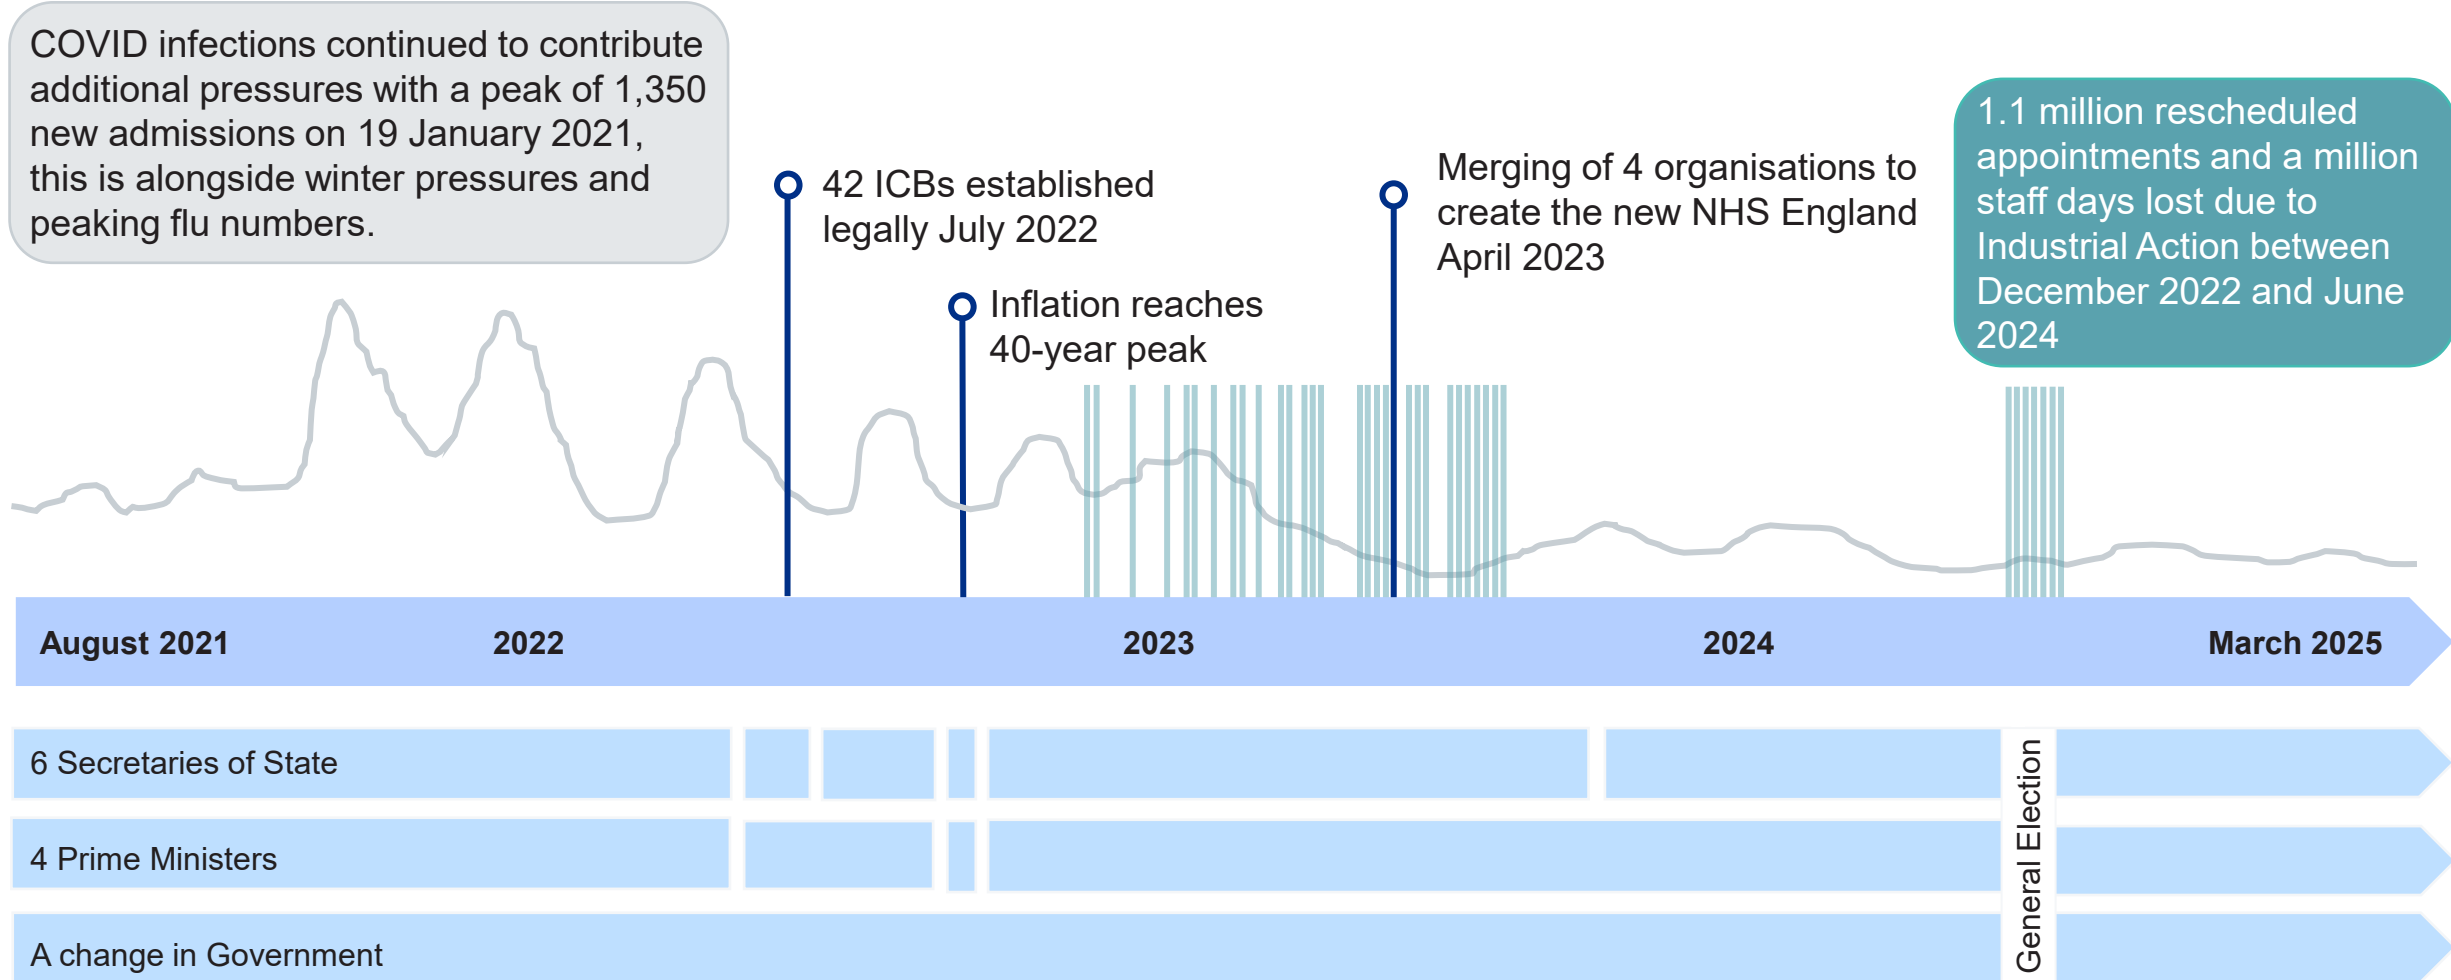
COVID infections continued to contribute additional pressures with a peak of 1,350 new admissions on 19 January 2021, this is alongside winter pressures and peaking flu numbers.

42 ICBs established legally July 2022

Inflation reaches 40-year peak

Merging of 4 organisations to create the new NHS England April 2023

1.1 million rescheduled appointments and a million staff days lost due to Industrial Action between December 2022 and June 2024

August 2021

2022

2023

2024

March 2025

6 Secretaries of State

4 Prime Ministers

A change in Government

General Election